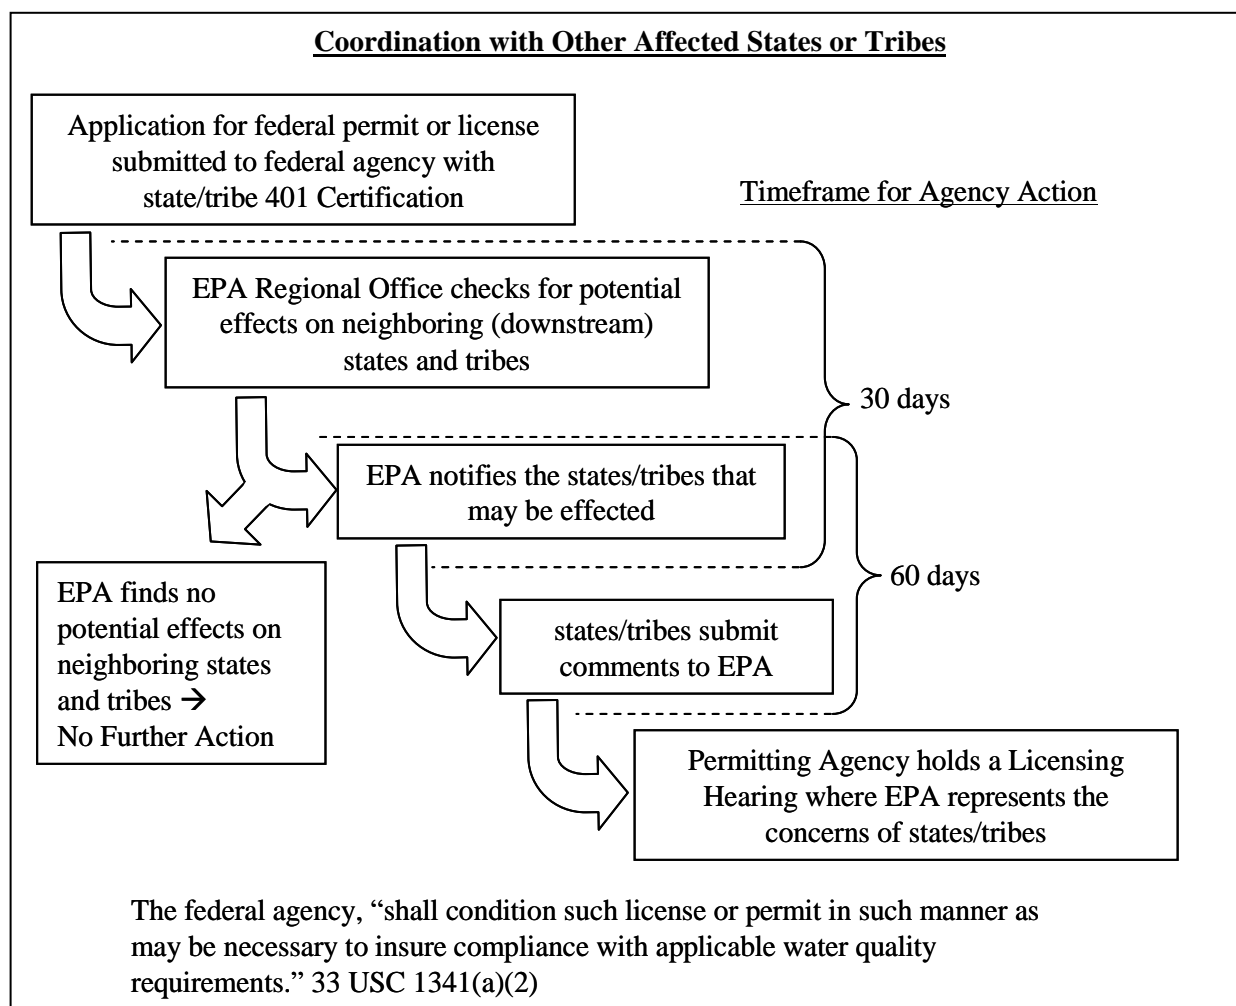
Coordination with Other Affected States or Tribes

Application for federal permit or license submitted to federal agency with state/tribe 401 Certification

Timeframe for Agency Action

EPA Regional Office checks for potential effects on neighboring (downstream) states and tribes

30 days

EPA notifies the states/tribes that may be effected

EPA finds no potential effects on neighboring states and tribes → No Further Action

60 days

states/tribes submit comments to EPA

Permitting Agency holds a Licensing Hearing where EPA represents the concerns of states/tribes

The federal agency, "shall condition such license or permit in such manner as may be necessary to insure compliance with applicable water quality requirements." 33 USC 1341(a)(2)